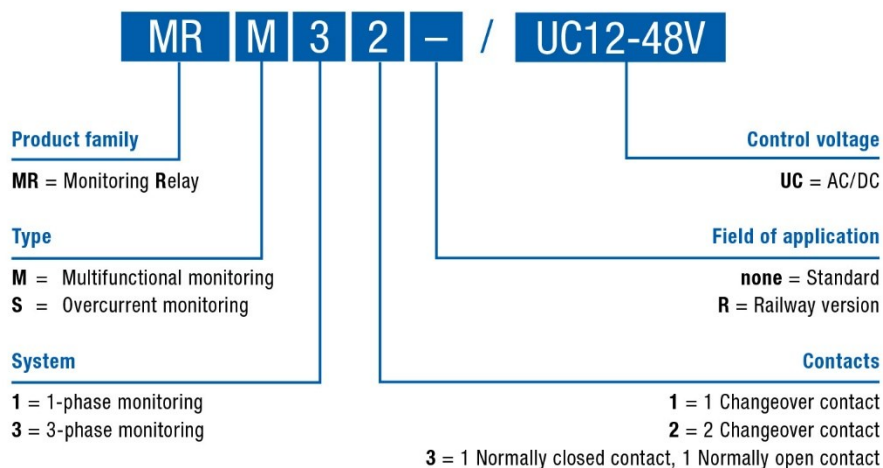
MR M 3 2 – / UC12-48V

Product family
MR = Monitoring Relay

Type
M = Multifunctional monitoring
S = Overcurrent monitoring

System
1 = 1-phase monitoring
3 = 3-phase monitoring

Control voltage
UC = AC/DC

Field of application
none = Standard
R = Railway version

Contacts
1 = 1 Changeover contact
2 = 2 Changeover contact
3 = 1 Normally closed contact, 1 Normally open contact